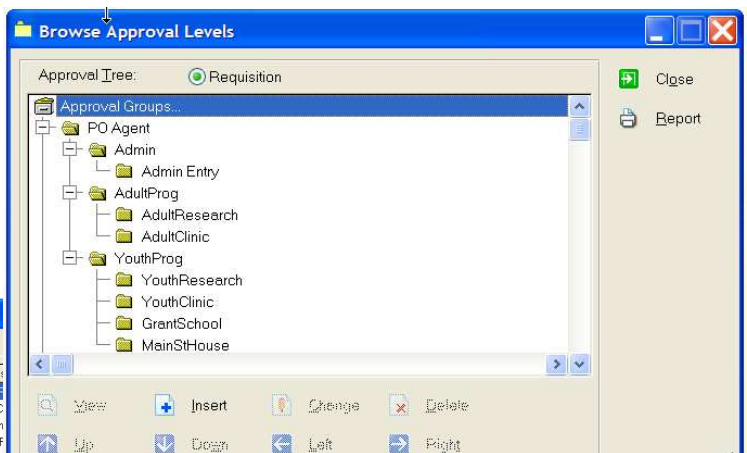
Browse Approval Levels

Approval Tree: Requisition

Approval Groups...
PO Agent
Admin
Admin Entry
AdultProg
AdultResearch
AdultClinic
YouthProg
YouthResearch
YouthClinic
GrantSchool
MainStHouse

Close
Report

View
Insert
Change
Delete
Up
Down
Left
Right